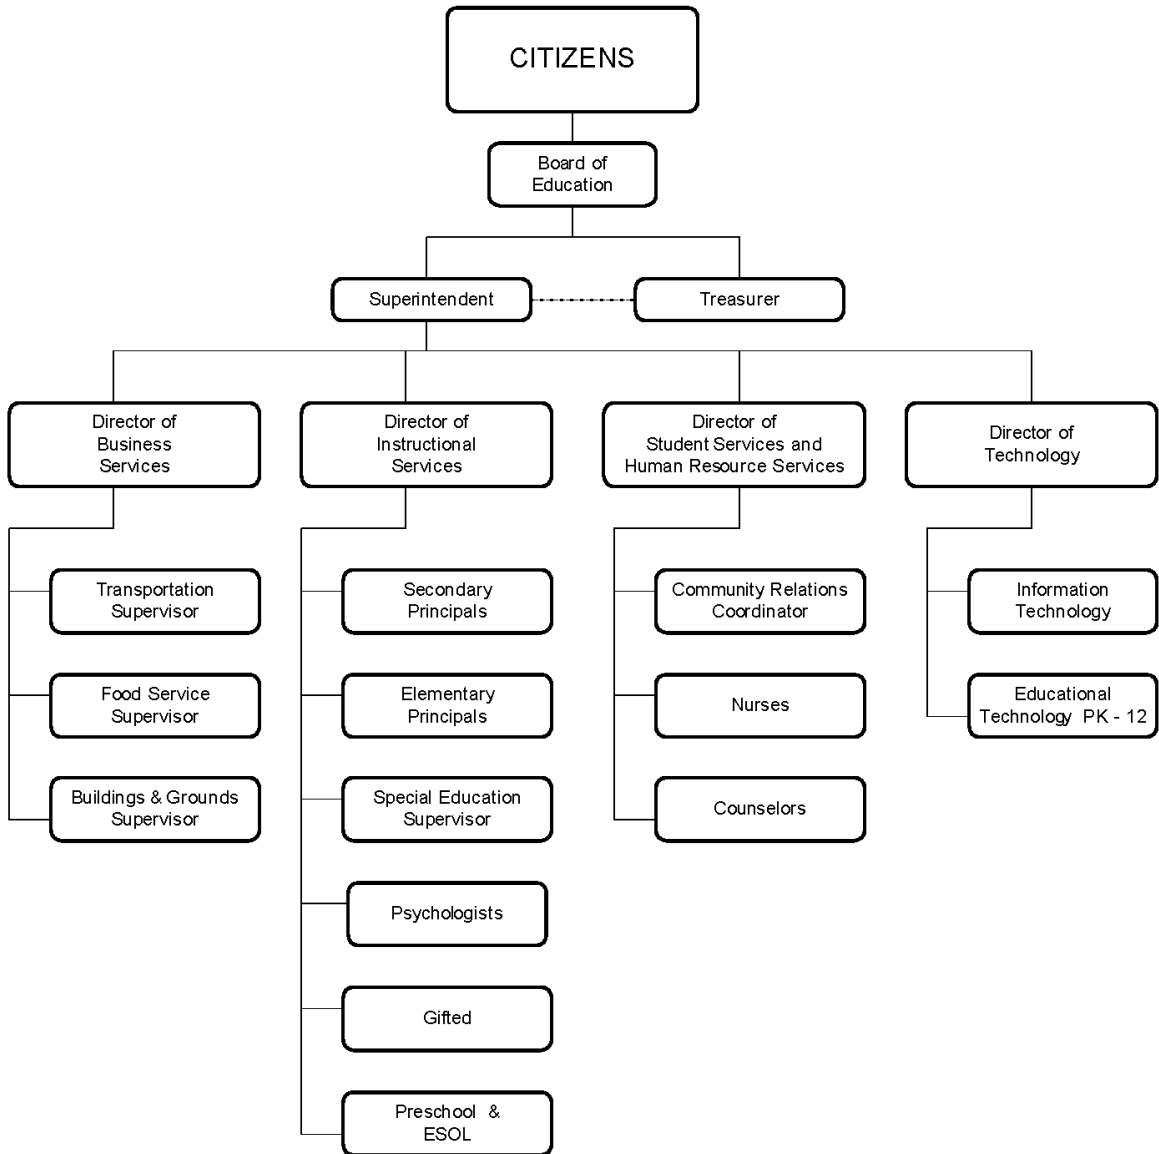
CITIZENS

Board of Education

Superintendent

Treasurer

Director of Business Services

Transportation Supervisor

Food Service Supervisor

Buildings & Grounds Supervisor

Director of Instructional Services

Secondary Principals

Elementary Principals

Special Education Supervisor

Psychologists

Gifted

Preschool & ESOL

Director of Student Services and Human Resource Services

Community Relations Coordinator

Nurses

Counselors

Director of Technology

Information Technology

Educational Technology PK - 12